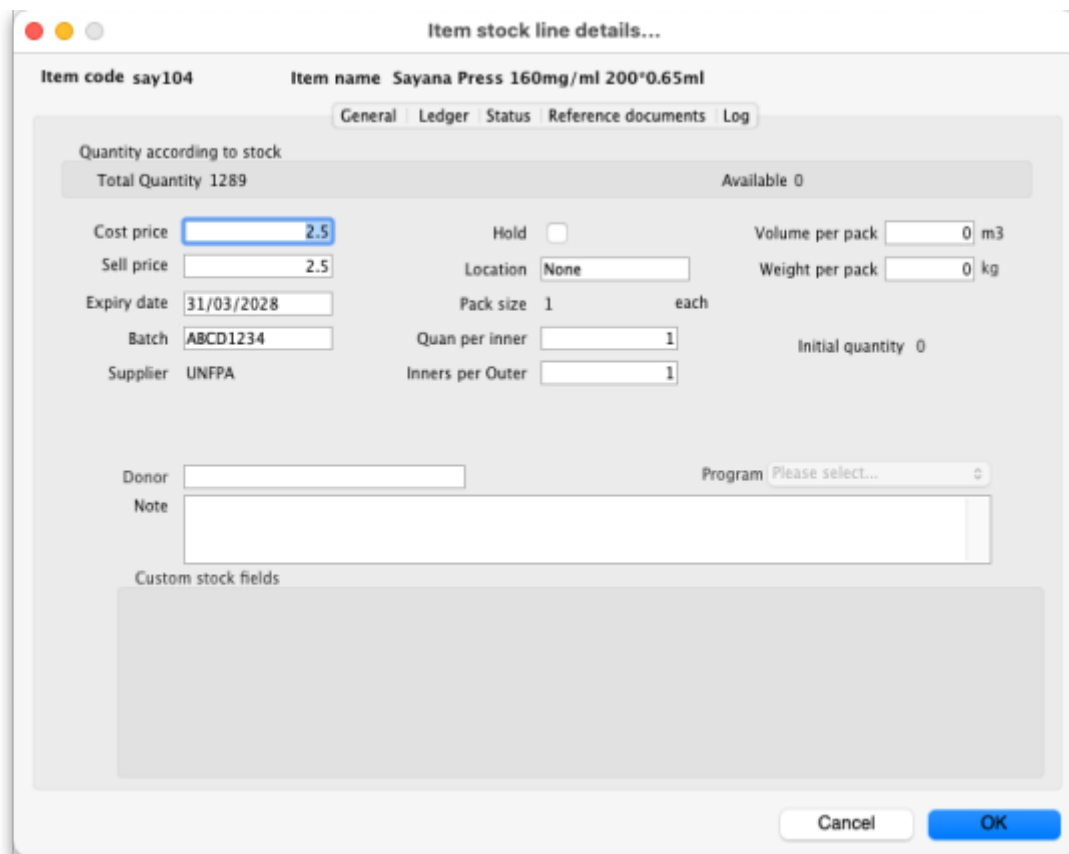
Item stock line details...

Item code say104 Item name Sayana Press 160mg/ml 200*0.65ml

General | Ledger | Status | Reference documents | Log

Quantity according to stock

Total Quantity 1289 Available 0

Cost price 2.5
Sell price 2.5
Expiry date 31/03/2028
Batch ABCD1234
Supplier UNFPA

Hold
Location None
Pack size 1 each
Quan per inner 1
Inners per Outer 1

Volume per pack 0 m3
Weight per pack 0 kg

Initial quantity 0

Donor
Program Please select...
Note

Custom stock fields

Cancel OK